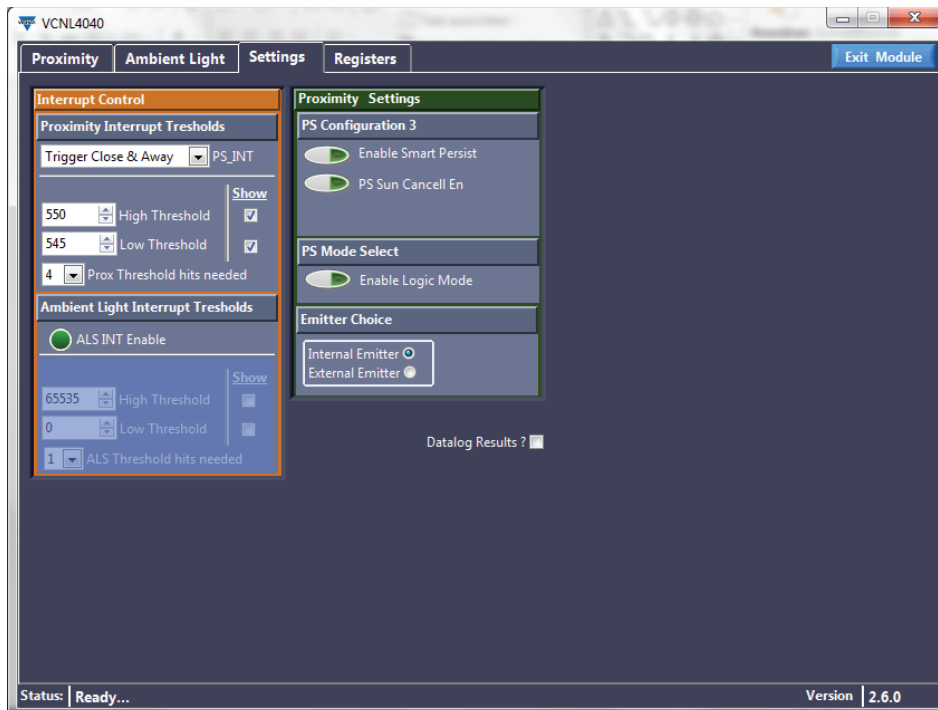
VCNL4040

Proximity | Ambient Light | Settings | Registers

Exit Module

Interrupt Control

Proximity Interrupt Tresholds

Trigger Close & Away PS_INT

Show

550 High Threshold

545 Low Threshold

4 Prox Threshold hits needed

Ambient Light Interrupt Tresholds

ALS INT Enable

Show

65535 High Threshold

0 Low Threshold

1 ALS Threshold hits needed

Proximity Settings

PS Configuration 3

Enable Smart Persist

PS Sun Cancell En

PS Mode Select

Enable Logic Mode

Emitter Choice

Internal Emitter

External Emitter

Datalog Results ?

Status: Ready...

Version 2.6.0